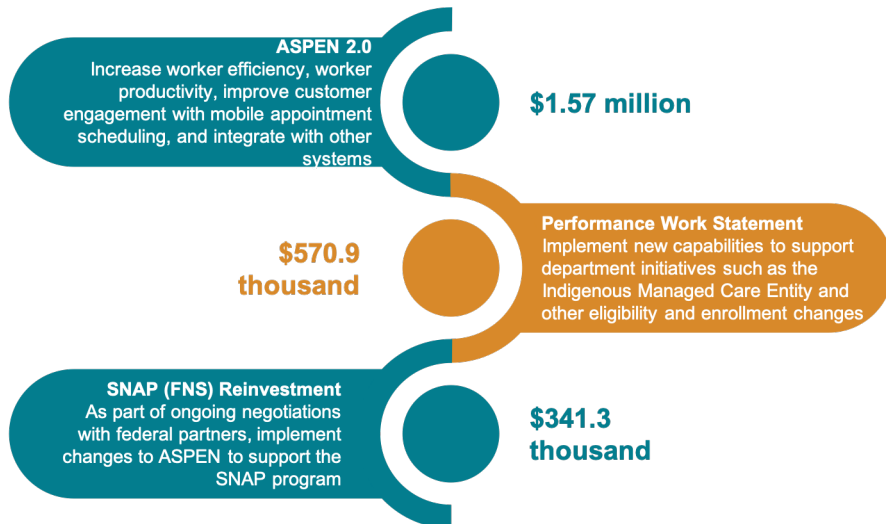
ASPEN 2.0
Increase worker efficiency, worker productivity, improve customer engagement with mobile appointment scheduling, and integrate with other systems

$1.57 million

Performance Work Statement
Implement new capabilities to support department initiatives such as the Indigenous Managed Care Entity and other eligibility and enrollment changes

$570.9 thousand

SNAP (FNS) Reinvestment
As part of ongoing negotiations with federal partners, implement changes to ASPEN to support the SNAP program

$341.3 thousand